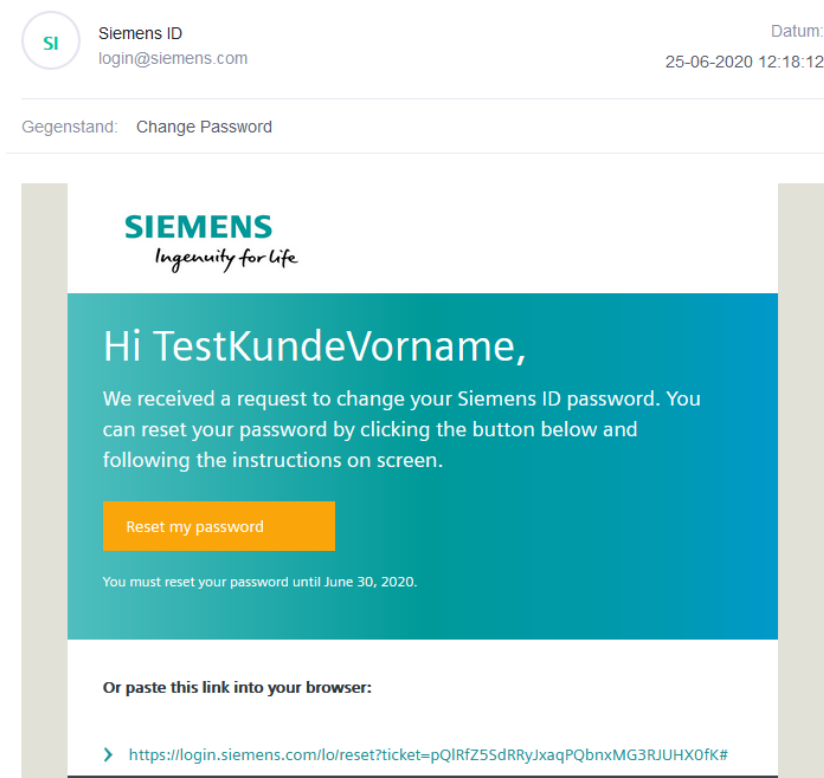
SI

Siemens ID
login@siemens.com

Datum:
25-06-2020 12:18:12

Gegenstand: Change Password

SIEMENS
Ingenuity for life

Hi TestKundeVorname,

We received a request to change your Siemens ID password. You can reset your password by clicking the button below and following the instructions on screen.

Reset my password

You must reset your password until June 30, 2020.

Or paste this link into your browser:

https://login.siemens.com/lo/reset?ticket=pQlRfZ5SdRRyJxaqPQbnxMG3RJUHX0fK#